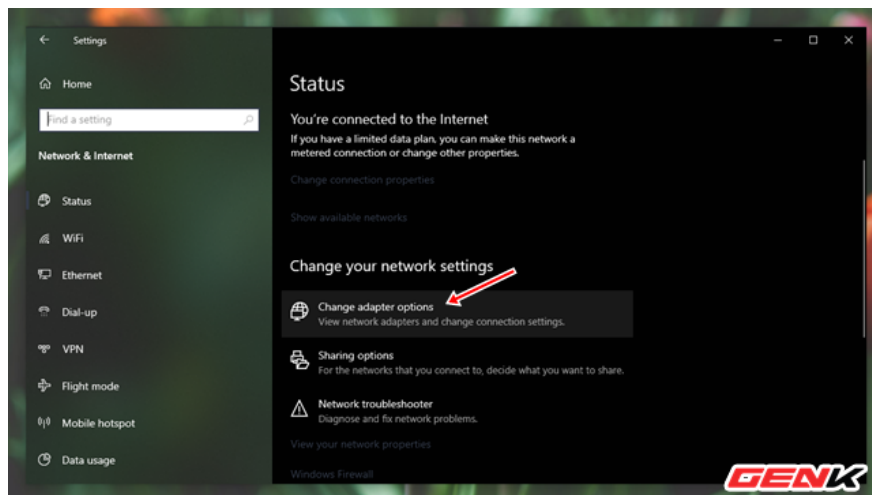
Settings

Home

Find a setting

Network & Internet

Status

WiFi

Ethernet

Dial-up

VPN

Flight mode

Mobile hotspot

Data usage

Status

You're connected to the Internet

If you have a limited data plan, you can make this network a metered connection or change other properties.

Change connection properties

Show available networks

Change your network settings

Change adapter options
View network adapters and change connection settings.

Sharing options
For the networks that you connect to, decide what you want to share.

Network troubleshooter
Diagnose and fix network problems.

View your network properties

Windows Firewall

GENK